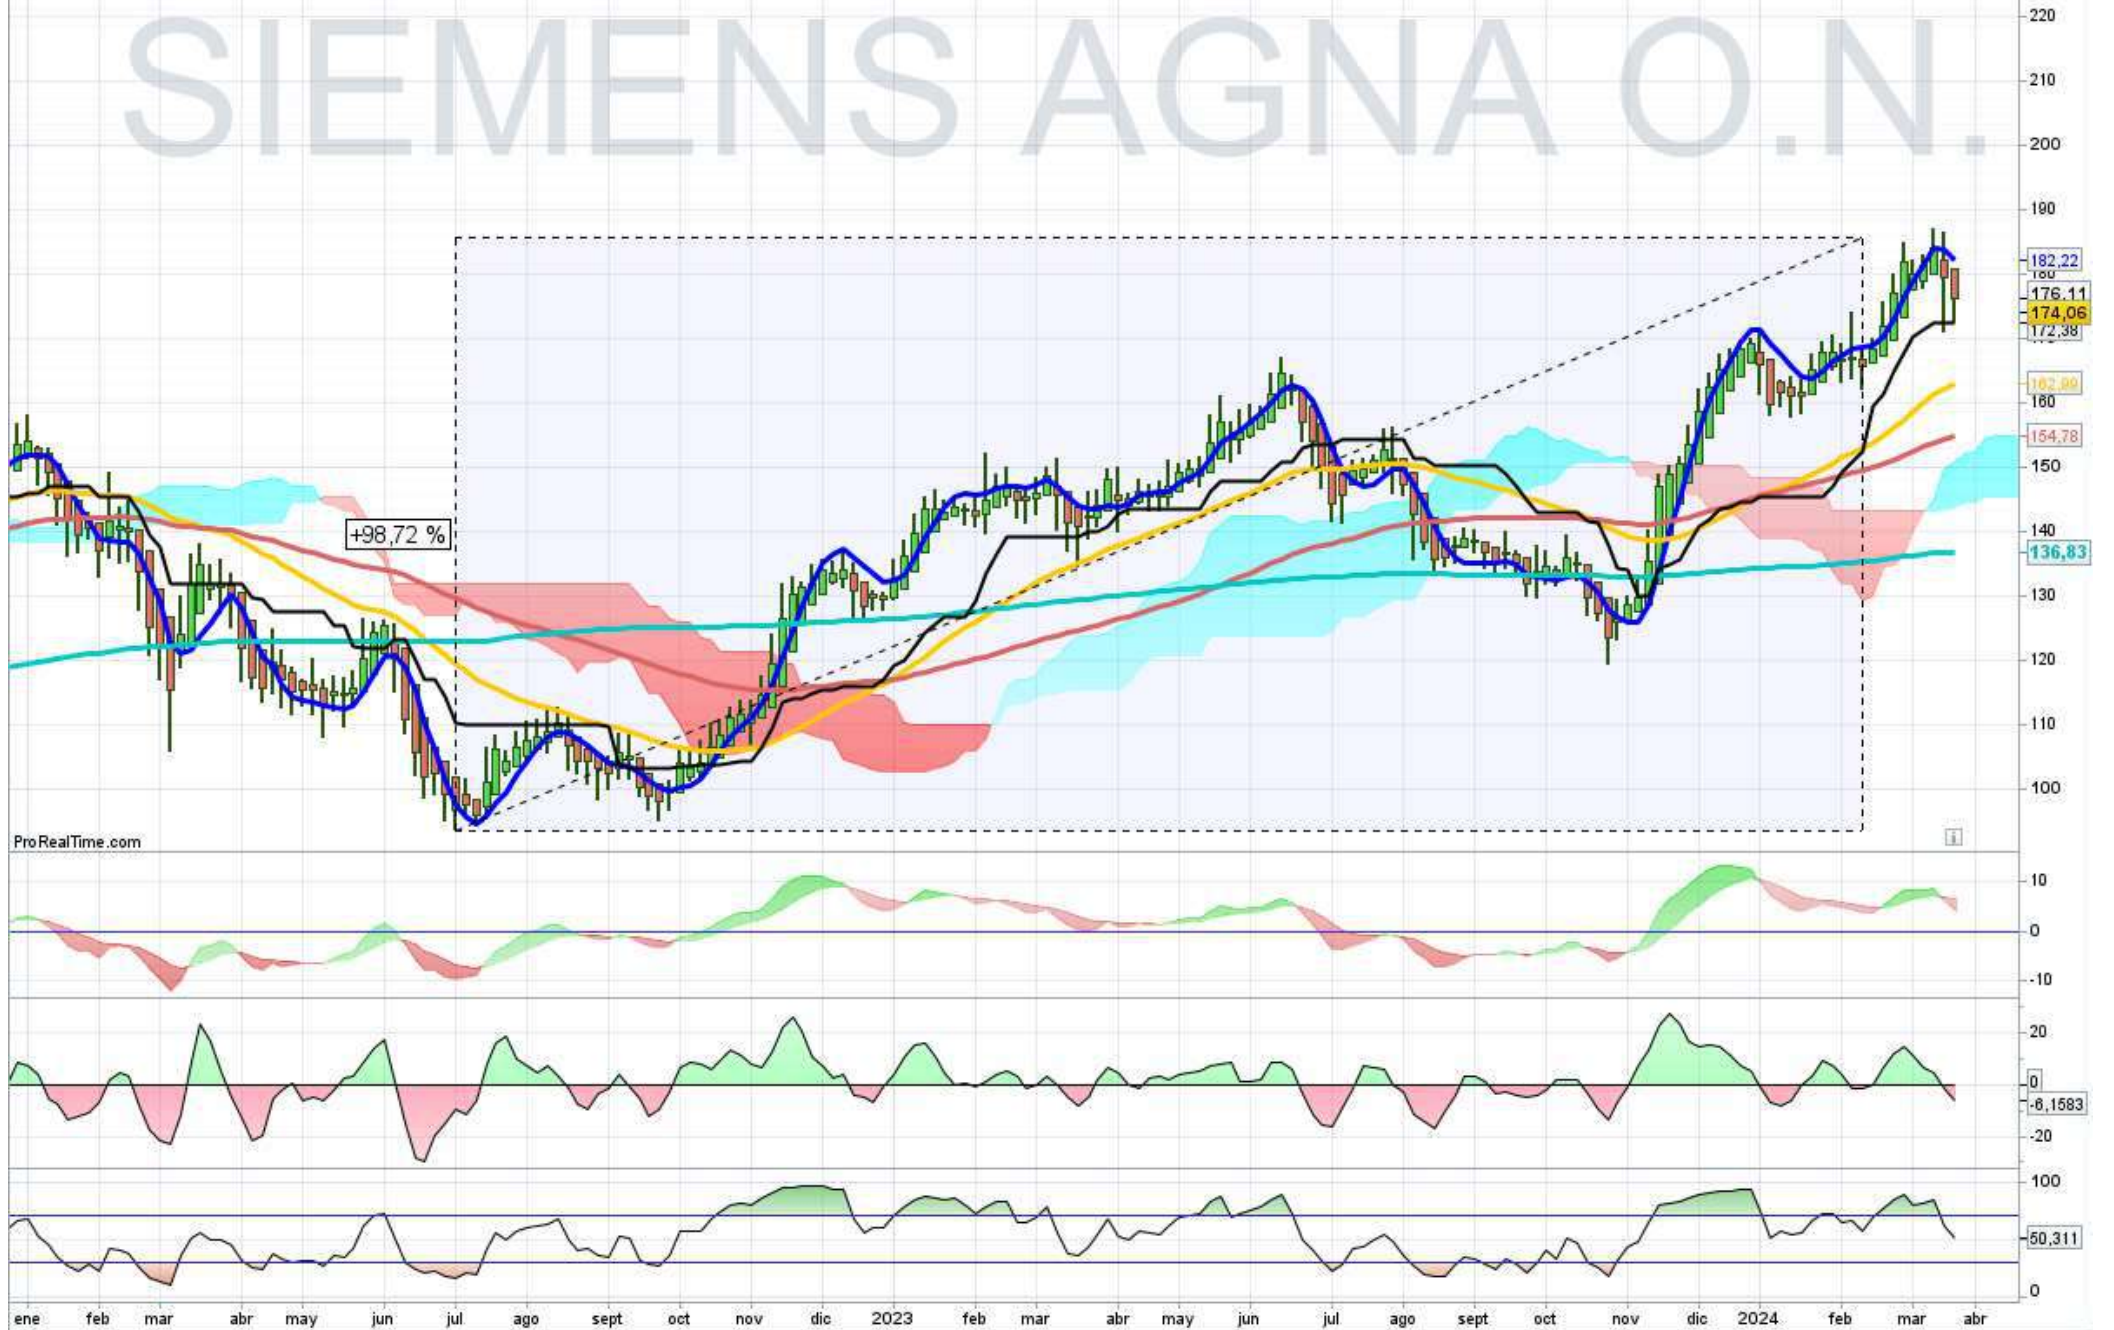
SIEMENS AGNA O.N.

220
210
200
190
182,22
180
176,11
174,06
172,38
162,99
160
154,78
150
140
136,83
130
120
110
100

+98,72 %

ProRealTime.com

10
0
-10

20
0
-6,1583
-20

100
50,311
0

ene feb mar abr may jun jul ago sept oct nov dic 2023 feb mar abr may jun jul ago sept oct nov dic 2024 feb mar abr